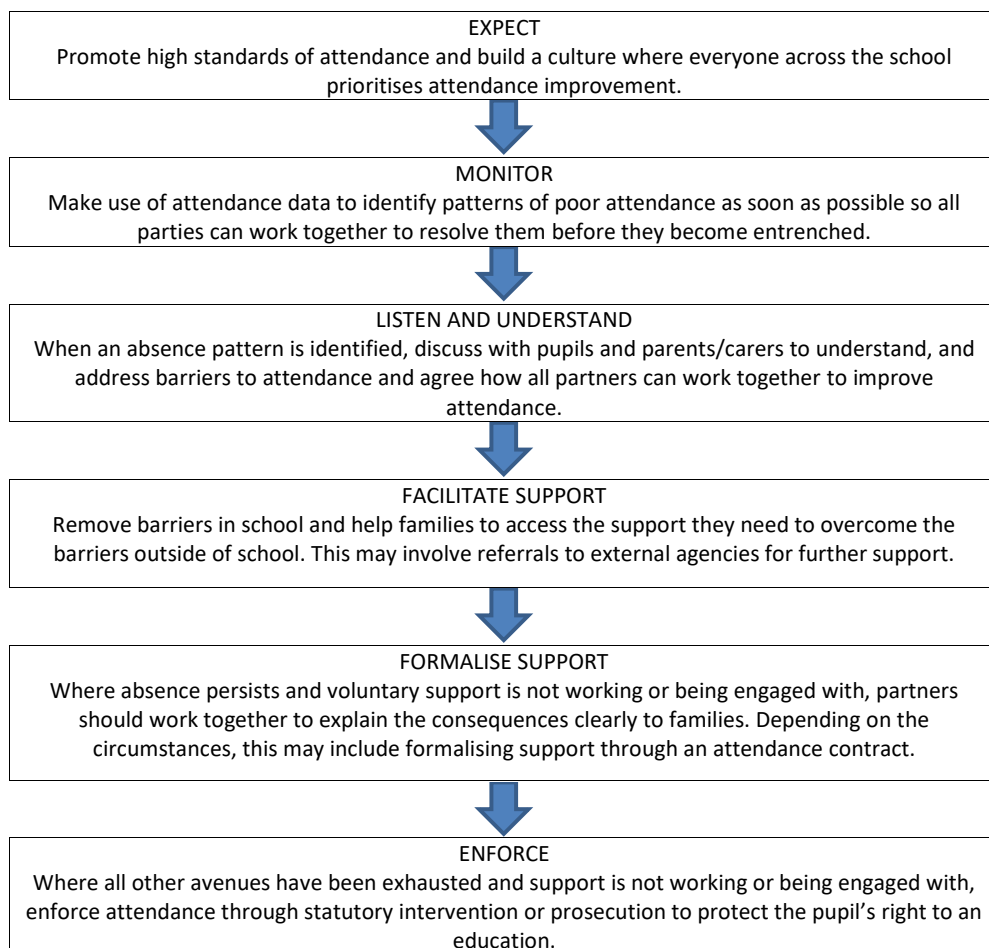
EXPECT
Promote high standards of attendance and build a culture where everyone across the school prioritises attendance improvement.

MONITOR
Make use of attendance data to identify patterns of poor attendance as soon as possible so all parties can work together to resolve them before they become entrenched.

LISTEN AND UNDERSTAND
When an absence pattern is identified, discuss with pupils and parents/carers to understand, and address barriers to attendance and agree how all partners can work together to improve attendance.

FACILITATE SUPPORT
Remove barriers in school and help families to access the support they need to overcome the barriers outside of school. This may involve referrals to external agencies for further support.

FORMALISE SUPPORT
Where absence persists and voluntary support is not working or being engaged with, partners should work together to explain the consequences clearly to families. Depending on the circumstances, this may include formalising support through an attendance contract.

ENFORCE
Where all other avenues have been exhausted and support is not working or being engaged with, enforce attendance through statutory intervention or prosecution to protect the pupil's right to an education.